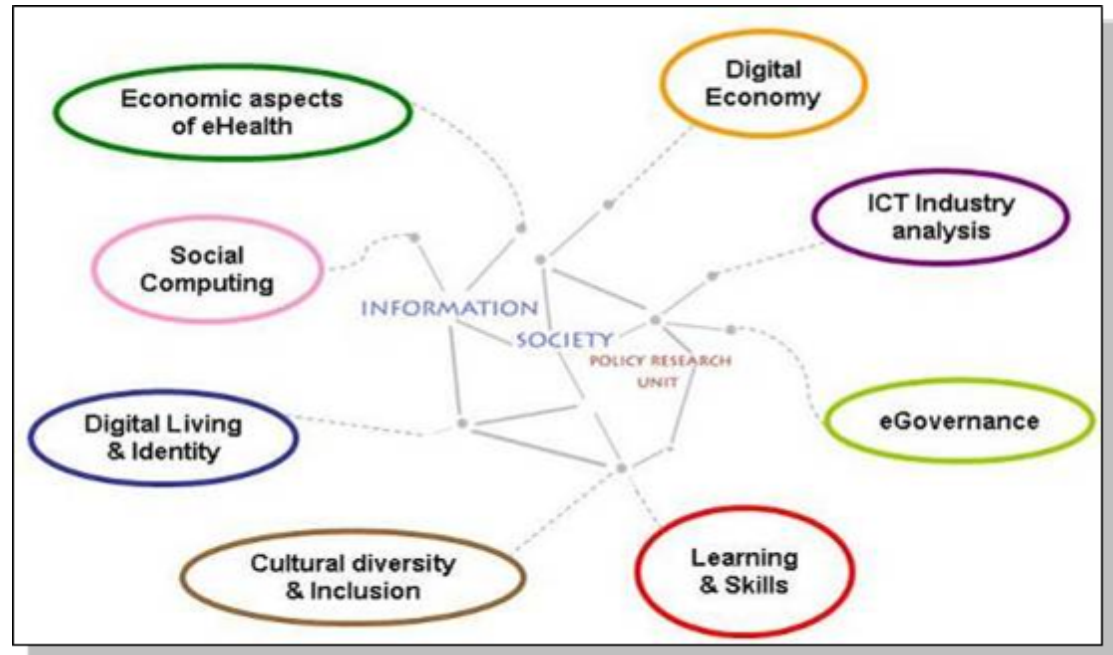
Economic aspects of eHealth

Digital Economy

ICT Industry analysis

Social Computing

INFORMATION SOCIETY POLICY RESEARCH UNIT

eGovernance

Digital Living & Identity

Cultural diversity & Inclusion

Learning & Skills